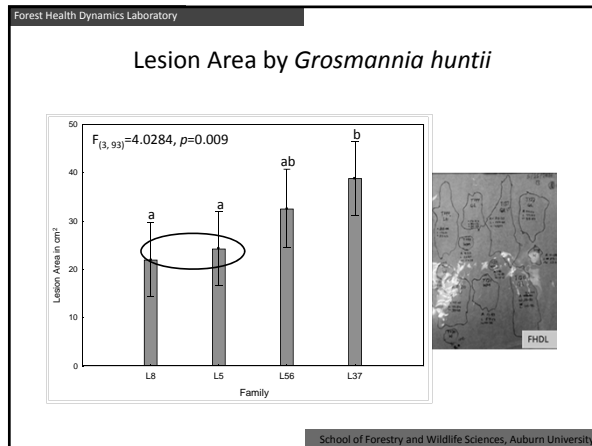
Forest Health Dynamics Laboratory

Lesion Area by *Grosmannia huntii*

$F_{(3, 93)}$=4.0284, *p*=0.009

50
40
30
20
10
0

Lesion Area in $cm^2$

a
a
ab
b

L8
L5
L56
L37

Family

FHDL

School of Forestry and Wildlife Sciences, Auburn University